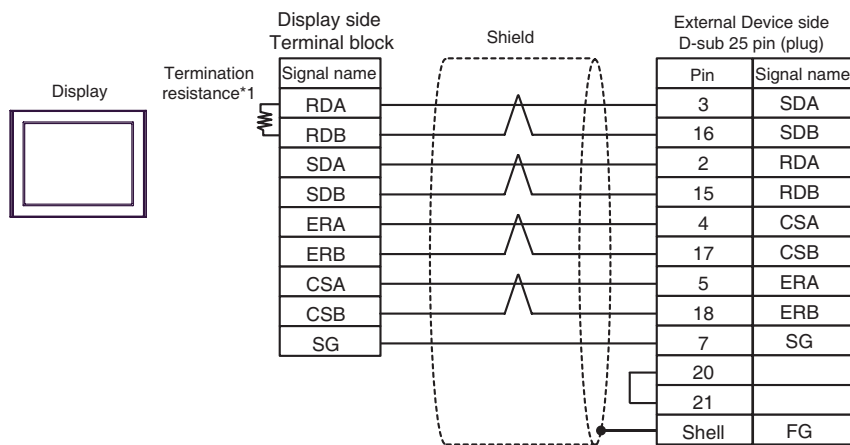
Display

Display side
Terminal block

Termination resistance*1

| Signal name |
|---|
| RDA |
| RDB |
| SDA |
| SDB |
| ERA |
| ERB |
| CSA |
| CSB |
| SG |

Shield

External Device side
D-sub 25 pin (plug)

| Pin | Signal name |
|---|---|
| 3 | SDA |
| 16 | SDB |
| 2 | RDA |
| 15 | RDB |
| 4 | CSA |
| 17 | CSB |
| 5 | ERA |
| 18 | ERB |
| 7 | SG |
| 20 | |
| 21 | |
| Shell | FG |